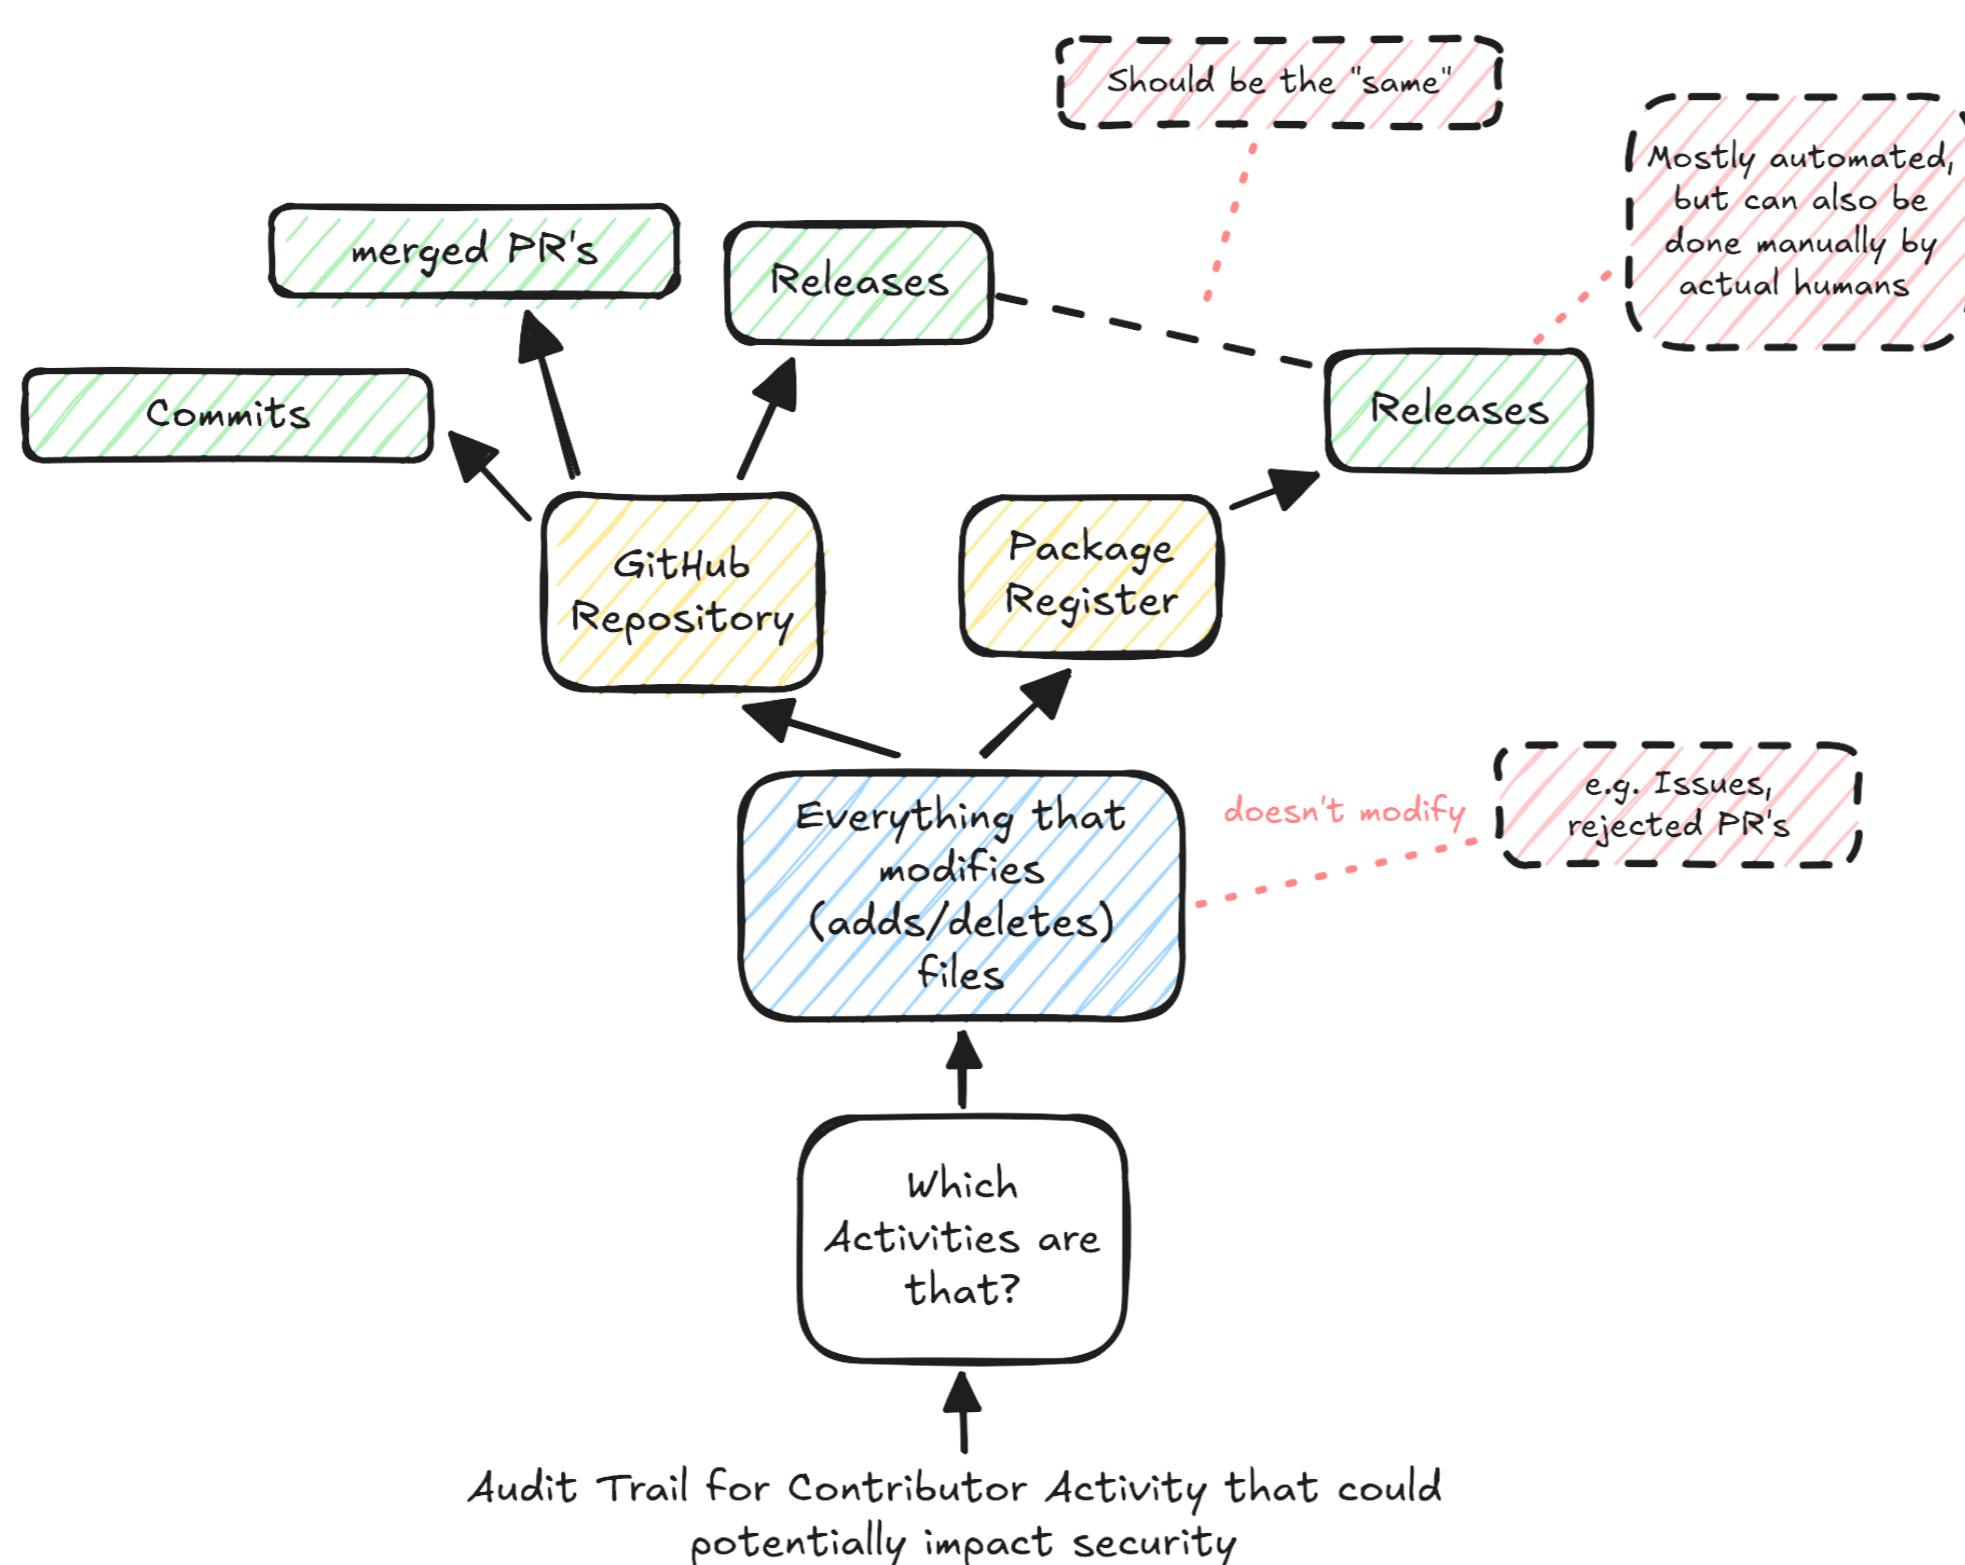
Should be the "same"

Mostly automated, but can also be done manually by actual humans

merged PR's

Releases

Commits

Releases

GitHub Repository

Package Register

Everything that modifies (adds/deletes) files

doesn't modify

e.g. Issues, rejected PR's

Which Activities are that?

Audit Trail for Contributor Activity that could potentially impact security